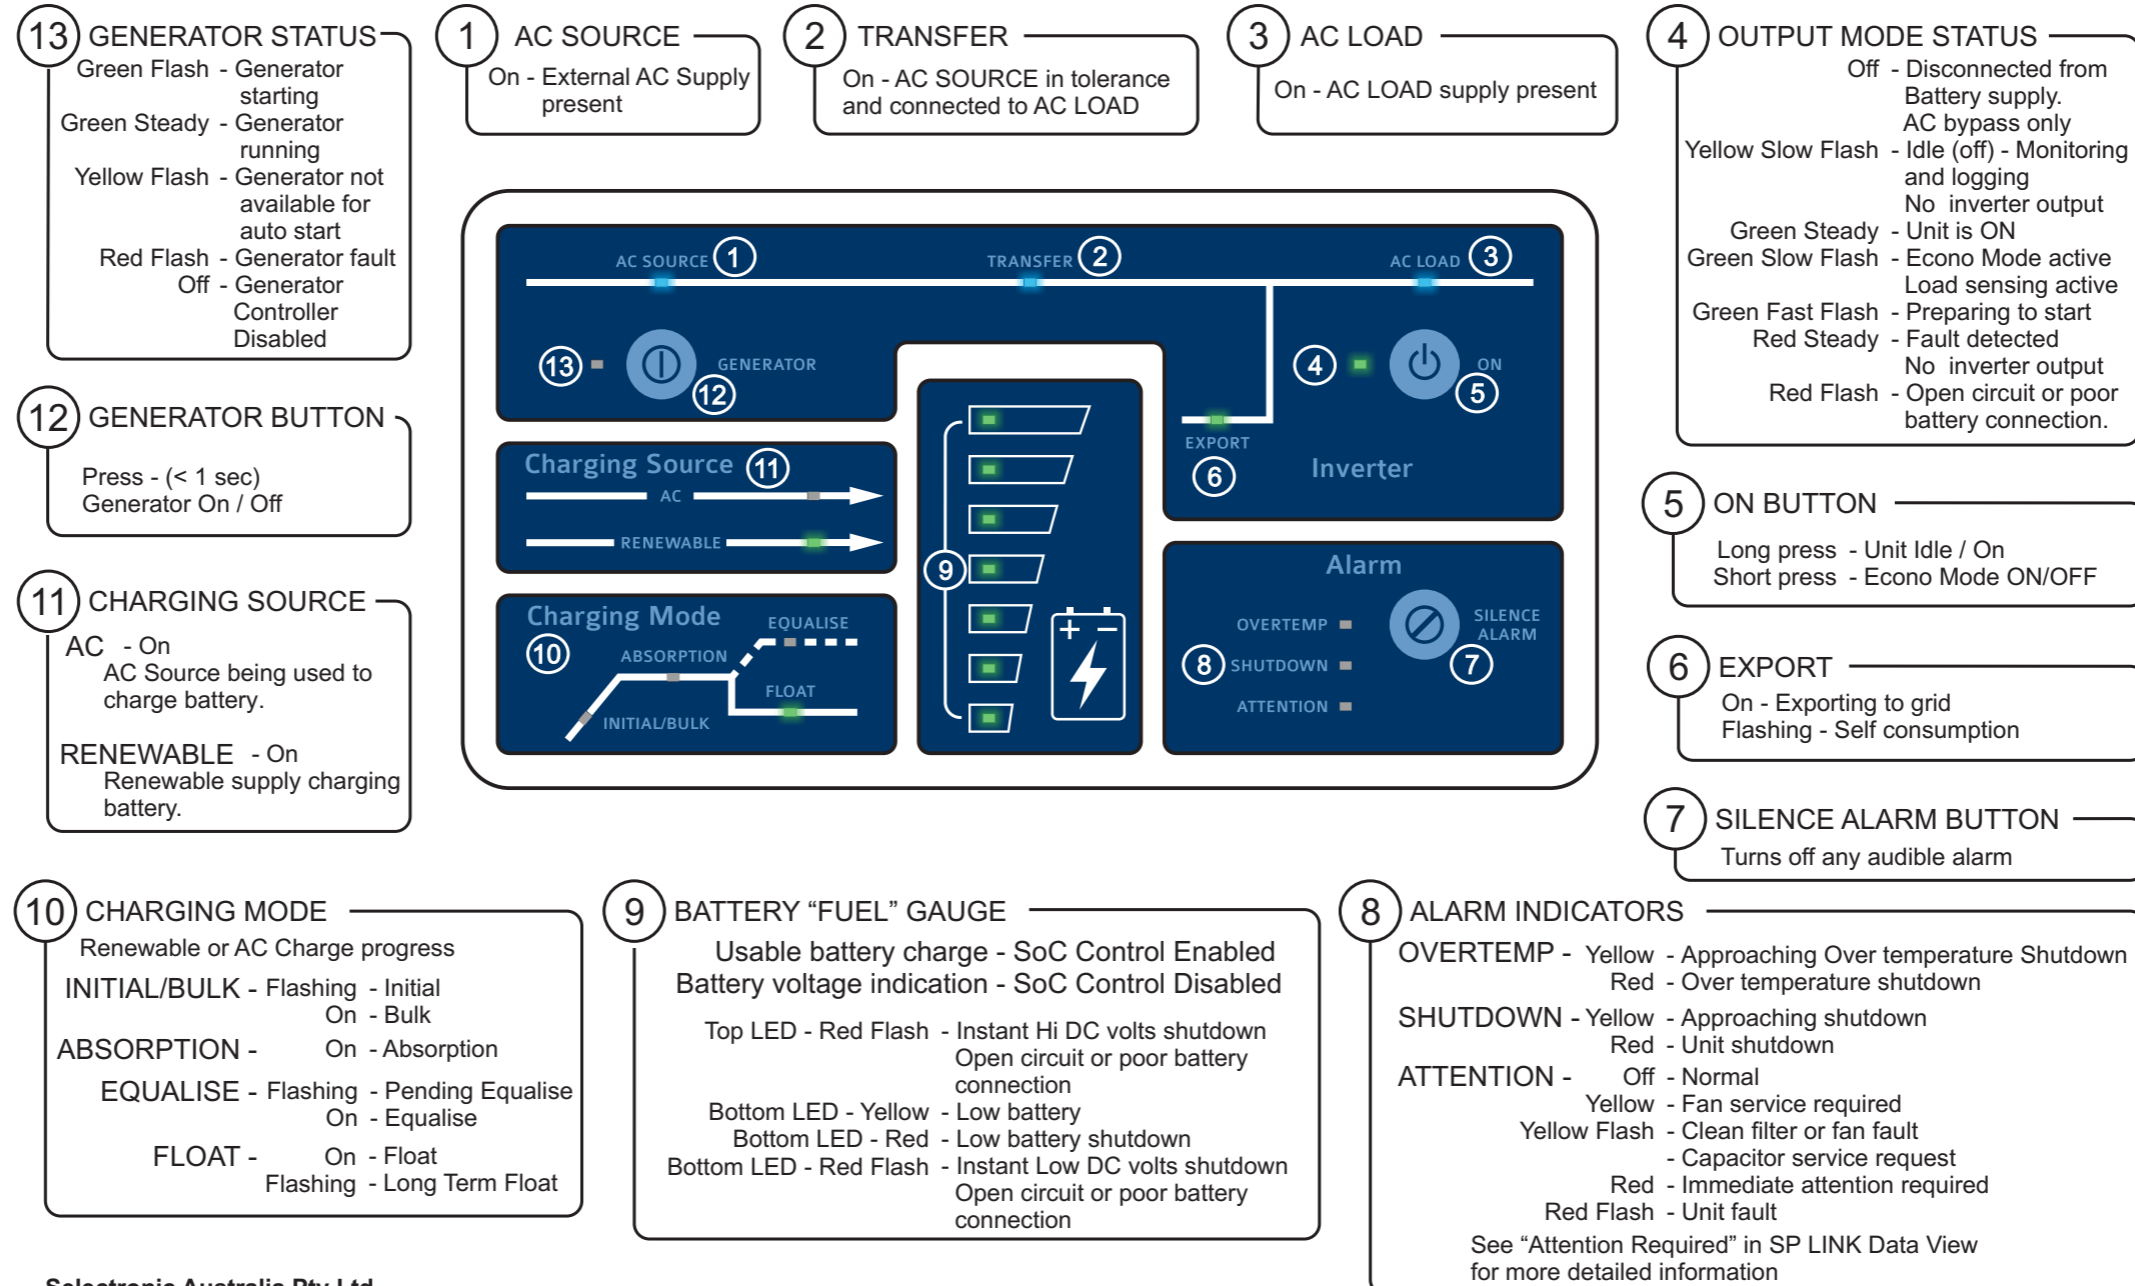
13 GENERATOR STATUS
Green Flash - Generator starting
Green Steady - Generator running
Yellow Flash - Generator not available for auto start
Red Flash - Generator fault
Off - Generator Controller Disabled

1 AC SOURCE
On - External AC Supply present

2 TRANSFER
On - AC SOURCE in tolerance and connected to AC LOAD

3 AC LOAD
On - AC LOAD supply present

4 OUTPUT MODE STATUS
Off - Disconnected from Battery supply. AC bypass only
Yellow Slow Flash - Idle (off) - Monitoring and logging No inverter output
Green Steady - Unit is ON
Green Slow Flash - Econo Mode active Load sensing active
Green Fast Flash - Preparing to start
Red Steady - Fault detected No inverter output
Red Flash - Open circuit or poor battery connection.

AC SOURCE 1
TRANSFER 2
AC LOAD 3
13
GENERATOR
12
4
ON
5
EXPORT
6
Inverter
Charging Source 11
AC
RENEWABLE
9
Alarm
OVERTEMP
8 SHUTDOWN
ATTENTION
SILENCE ALARM
7
Charging Mode
10
EQUALISE
ABSORPTION
FLOAT
INITIAL/BULK

12 GENERATOR BUTTON
Press - (< 1 sec) Generator On / Off

11 CHARGING SOURCE
AC - On
AC Source being used to charge battery.
RENEWABLE - On
Renewable supply charging battery.

5 ON BUTTON
Long press - Unit Idle / On
Short press - Econo Mode ON/OFF

6 EXPORT
On - Exporting to grid
Flashing - Self consumption

7 SILENCE ALARM BUTTON
Turns off any audible alarm

10 CHARGING MODE
Renewable or AC Charge progress
INITIAL/BULK - Flashing - Initial
On - Bulk
ABSORPTION - On - Absorption
EQUALISE - Flashing - Pending Equalise
On - Equalise
FLOAT - On - Float
Flashing - Long Term Float

9 BATTERY “FUEL” GAUGE
Usable battery charge - SoC Control Enabled
Battery voltage indication - SoC Control Disabled
Top LED - Red Flash - Instant Hi DC volts shutdown Open circuit or poor battery connection
Bottom LED - Yellow - Low battery
Bottom LED - Red - Low battery shutdown
Bottom LED - Red Flash - Instant Low DC volts shutdown Open circuit or poor battery connection

8 ALARM INDICATORS
OVERTEMP - Yellow - Approaching Over temperature Shutdown
Red - Over temperature shutdown
SHUTDOWN - Yellow - Approaching shutdown
Red - Unit shutdown
ATTENTION - Off - Normal
Yellow - Fan service required
Yellow Flash - Clean filter or fan fault
- Capacitor service request
Red - Immediate attention required
Red Flash - Unit fault
See “Attention Required” in SP LINK Data View for more detailed information

Selectronic Australia Pty Ltd